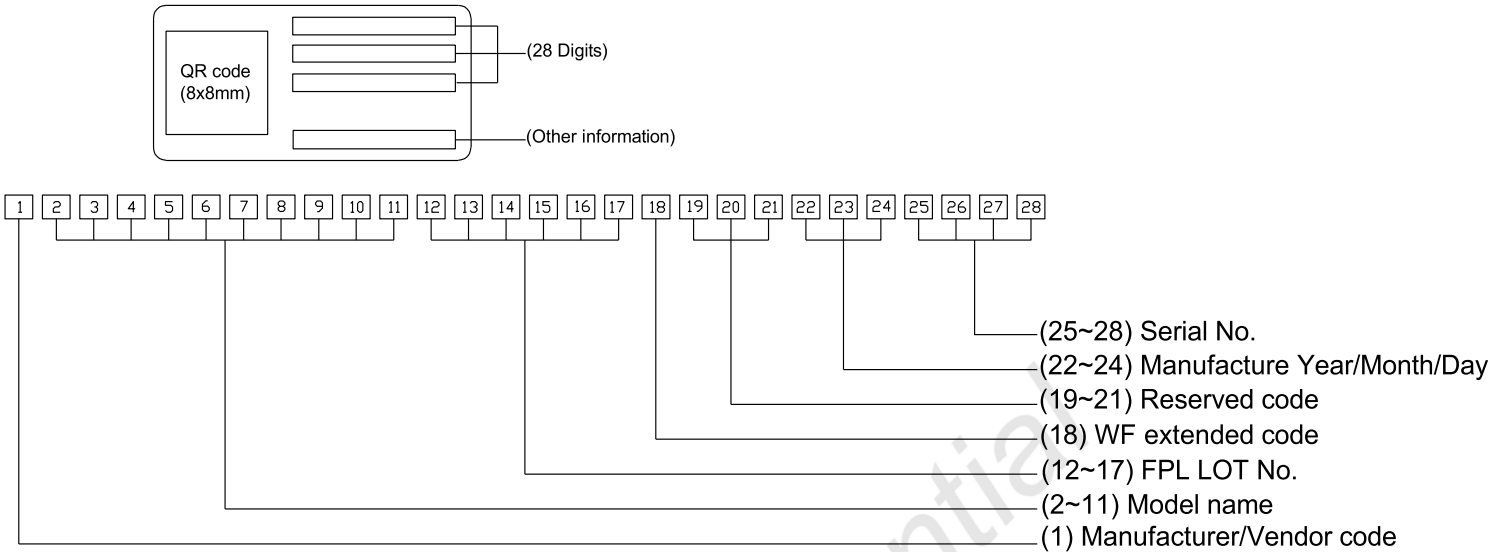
QR code (8x8mm)

(28 Digits)

(Other information)

1 2 3 4 5 6 7 8 9 10 11 12 13 14 15 16 17 18 19 20 21 22 23 24 25 26 27 28

(25~28) Serial No.
(22~24) Manufacture Year/Month/Day
(19~21) Reserved code
(18) WF extended code
(12~17) FPL LOT No.
(2~11) Model name
(1) Manufacturer/Vendor code

ntial